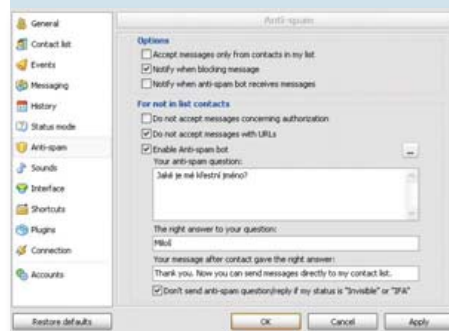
General
Contact list
Events
Messaging
History
Status mode
Anti-spam
Sounds
Interface
Shortcuts
Plugins
Connection
Accounts

Anti-spam

Options
Accept messages only from contacts in my list
Notify when blocking message
Notify when anti-spam bot receives messages

For not in list contacts
Do not accept messages concerning authorization
Do not accept messages with URLs
Enable Anti-spam bot
...
Your anti-spam question:
Jaké je mé křestní jméno?

The right answer to your question:
Miloš

Your message after contact gave the right answer:
Thank you. Now you can send messages directly to my contact list.
Don't send anti-spam question/reply if my status is "Invisible" or "IFA"

Restore defaults
OK
Cancel
Apply